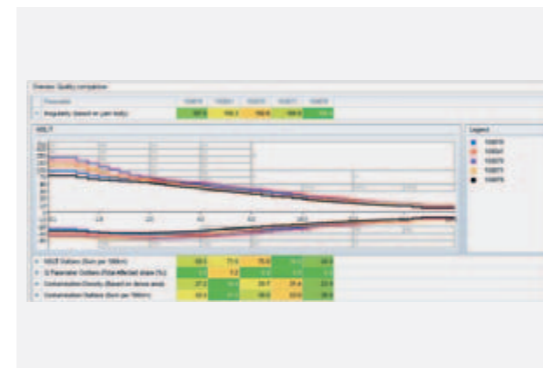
Overview Quality comparison

Parameter

Irregularity (based on yarn body)

WELT

Legend

NSLT Outliers (5cm per 100km)

Q Parameter Outliers (Tolerance affected share [%])

Contamination Density (Based on dense area)

Contamination Outliers (5cm per 100km)

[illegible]